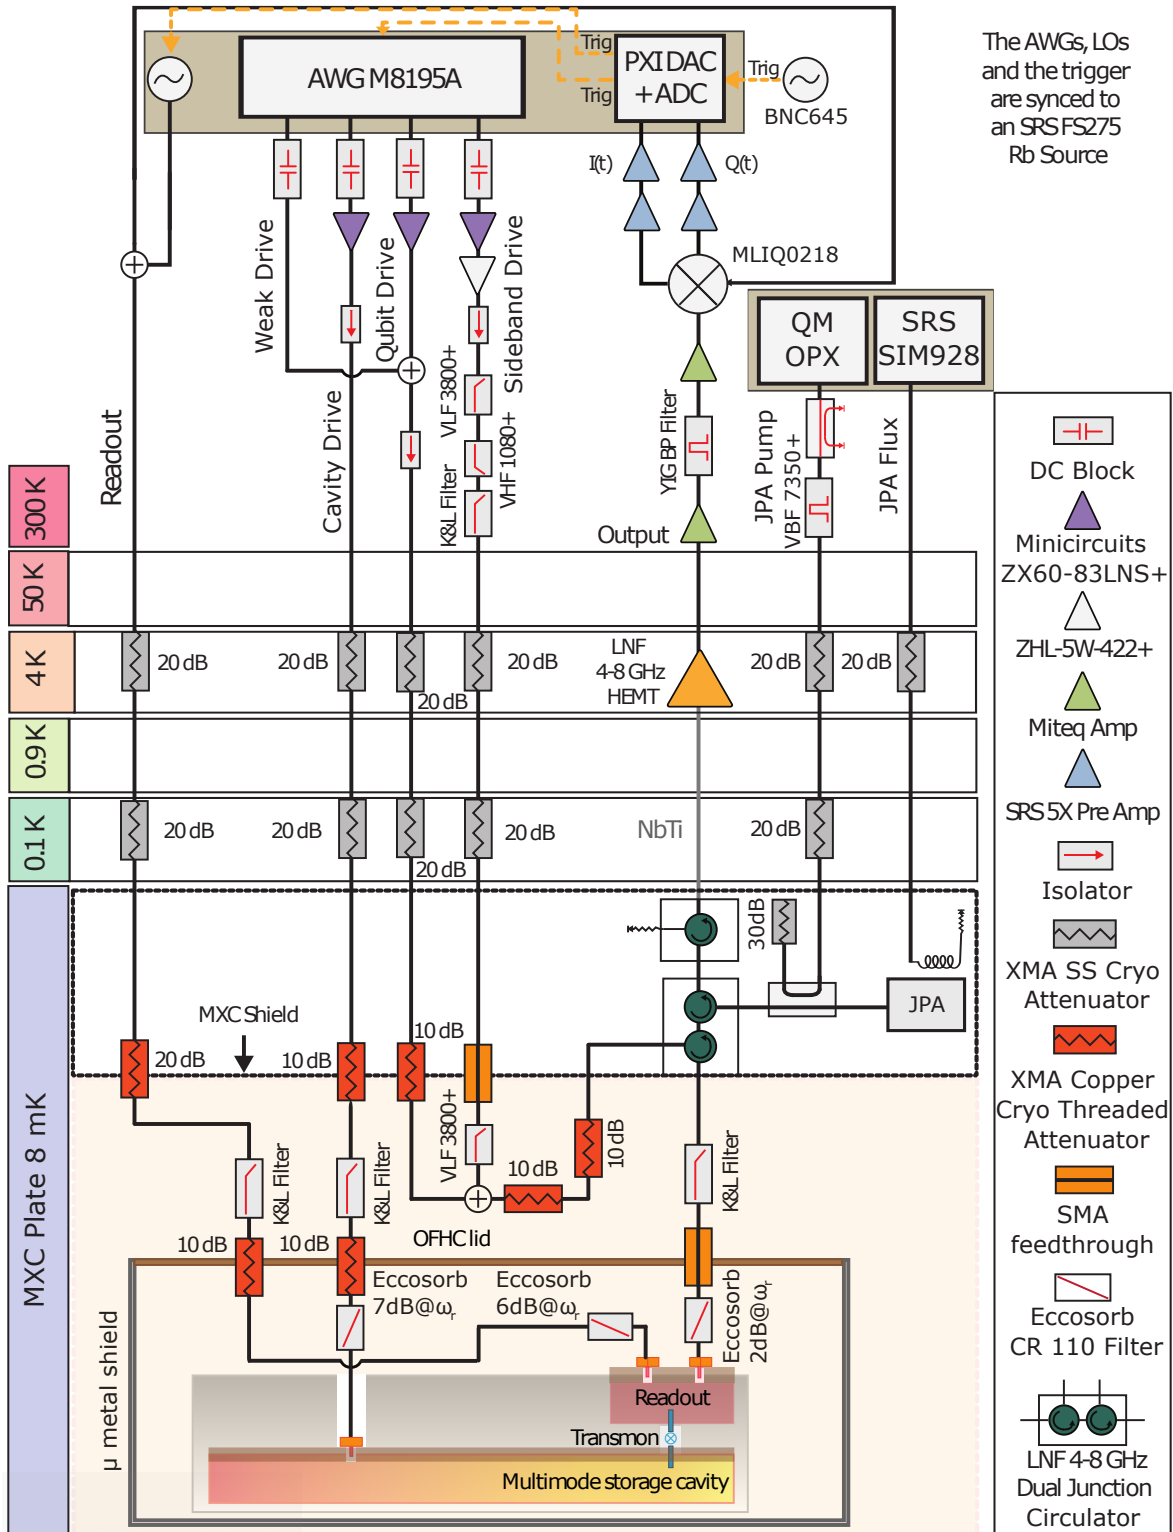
Trig
PXI DAC + ADC
Trig
Trig
BNC645
AWG M8195A
The AWGs, LOs and the trigger are synced to an SRS FS275 Rb Source

I(t)
Q(t)
MLIQ0218
Weak Drive
Qubit Drive
Sideband Drive
Cavity Drive
Readout
VLF 3800+
VHF 1080+
K&L Filter
YIG BP Filter
JPA Pump
VBF 7350+
JPA Flux
QM OPX
SRS SIM928
Output

DC Block
Minicircuits ZX60-83LNS+
ZHL-5W-422+
Miteq Amp
SRS 5X Pre Amp
Isolator
XMA SS Cryo Attenuator
XMA Copper Cryo Threaded Attenuator
SMA feedthrough
Eccosorb CR 110 Filter
LNF 4-8 GHz Dual Junction Circulator

300 K
50 K
4 K
0.9 K
0.1 K
MXC Plate 8 mK

20 dB
20 dB
20 dB
20 dB
LNF 4-8 GHz HEMT
20 dB
20 dB
20 dB
20 dB
20 dB
20 dB
NbTi
20 dB
20 dB
30dB
JPA
MXC Shield
20 dB
10 dB
10 dB
VLF 3800+
10 dB
10 dB
K&L Filter
K&L Filter
K&L Filter
10 dB
10 dB
OFHC lid
Eccosorb 7dB@$\omega_r$
Eccosorb 6dB@$\omega_r$
Eccosorb 2dB@$\omega_r$
μ metal shield
Readout
Transmon
Multimode storage cavity